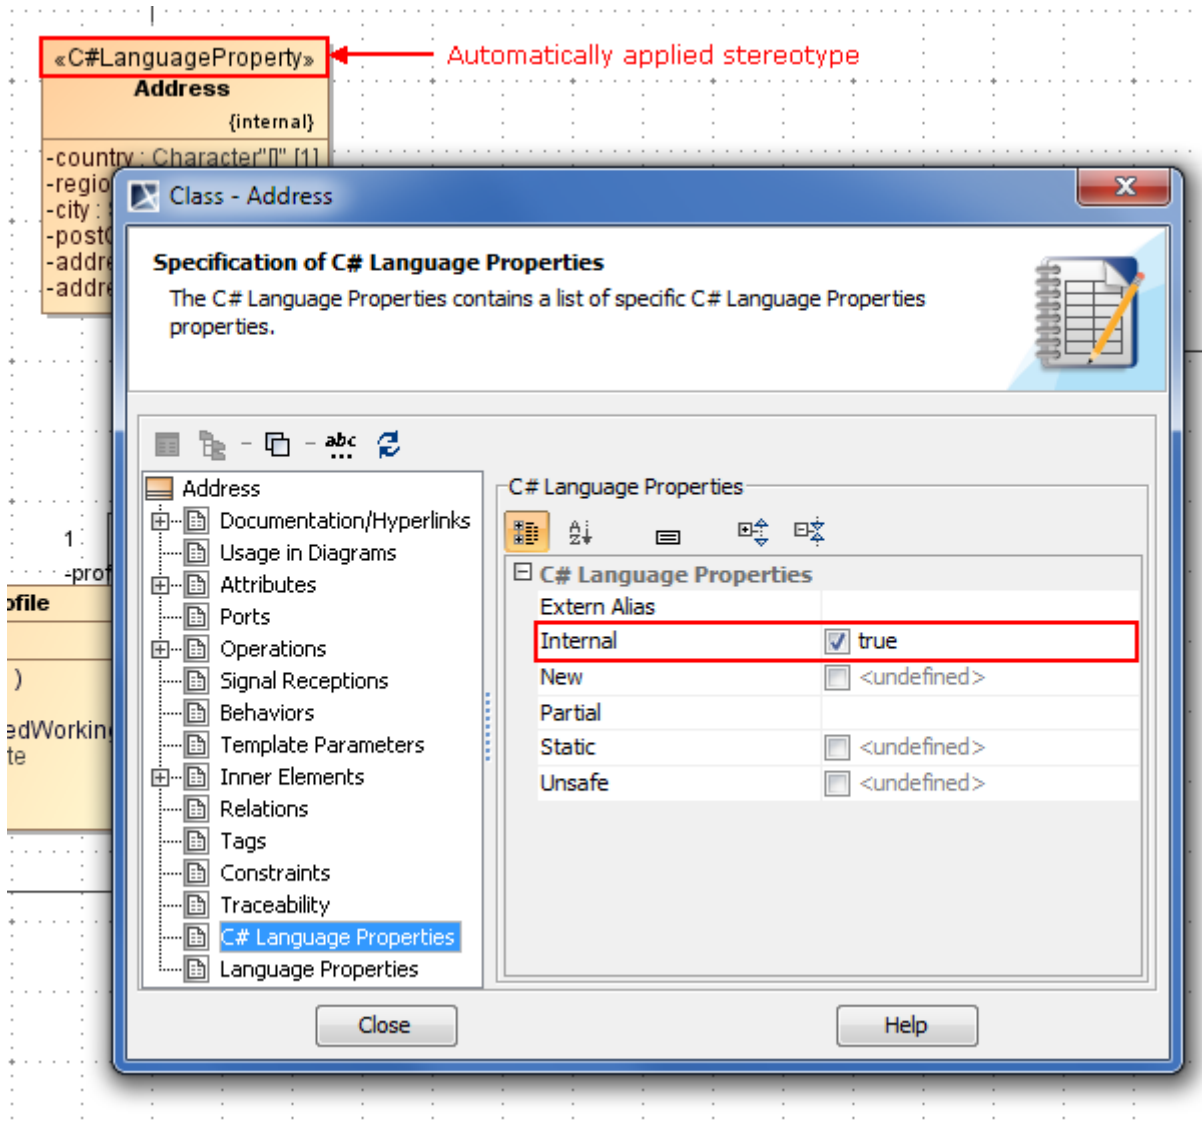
«C#LanguageProperty»
Address
{internal}
-country : Character"[]" [1]
-regio
-city :
-post(
-addre
-addre

Automatically applied stereotype

1
-prof
ofile
)
edWorkin
te

Class - Address

Specification of C# Language Properties
The C# Language Properties contains a list of specific C# Language Properties properties.

abc

Address
Documentation/Hyperlinks
Usage in Diagrams
Attributes
Ports
Operations
Signal Receptions
Behaviors
Template Parameters
Inner Elements
Relations
Tags
Constraints
Traceability
C# Language Properties
Language Properties

C# Language Properties

C# Language Properties

| | |
|---|---|
| Extern Alias | |
| Internal | true |
| New | <undefined> |
| Partial | |
| Static | <undefined> |
| Unsafe | <undefined> |

Close
Help